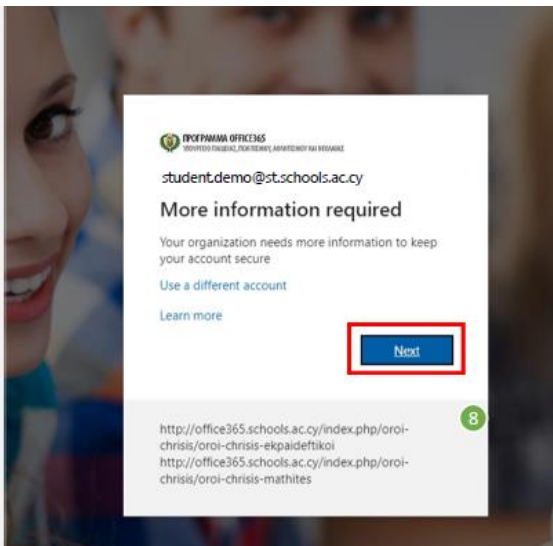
ΠΡΟΓΡΑΜΜΑ OFFICE365
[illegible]

student.demo@st.schools.ac.cy

More information required

Your organization needs more information to keep your account secure

Use a different account

Learn more

Next

8

http://office365.schools.ac.cy/index.php/oroi-chrisis/oroi-chrisis-ekpaideftikoi
http://office365.schools.ac.cy/index.php/oroi-chrisis/oroi-chrisis-mathites